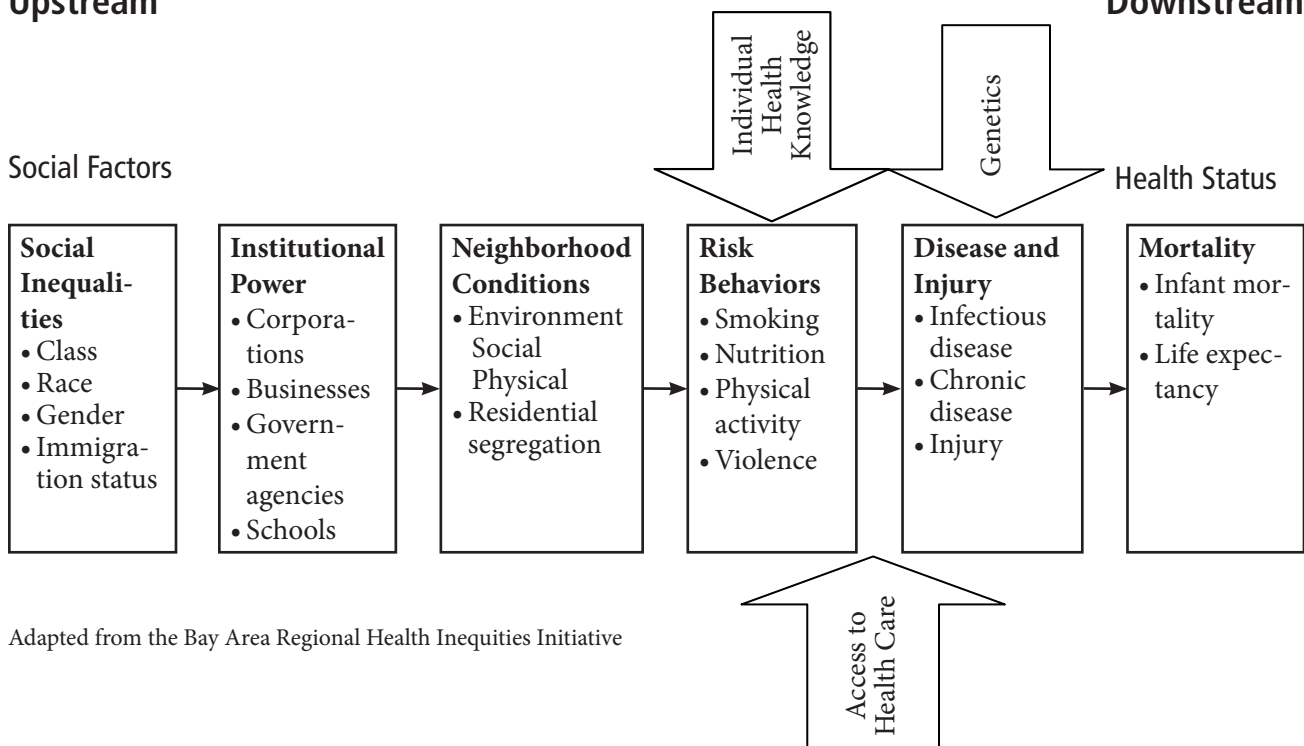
Upstream

Downstream

Individual Health Knowledge

Genetics

Social Factors

Health Status

**Social Inequalities**
• Class
• Race
• Gender
• Immigration status

**Institutional Power**
• Corporations
• Businesses
• Government agencies
• Schools

**Neighborhood Conditions**
• Environment Social Physical
• Residential segregation

**Risk Behaviors**
• Smoking
• Nutrition
• Physical activity
• Violence

**Disease and Injury**
• Infectious disease
• Chronic disease
• Injury

**Mortality**
• Infant mortality
• Life expectancy

Adapted from the Bay Area Regional Health Inequities Initiative

Access to Health Care